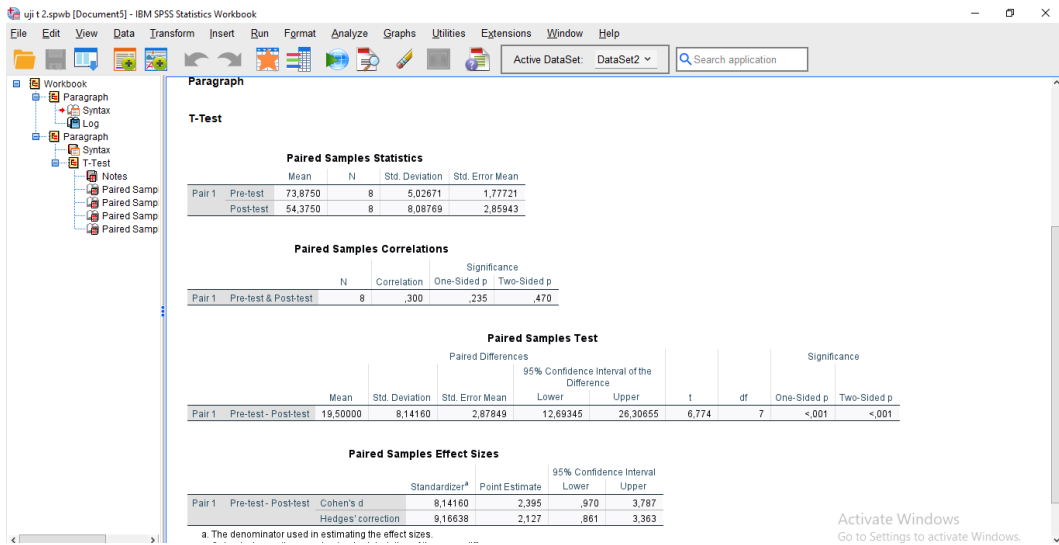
uji t 2.spwb [Document5] - IBM SPSS Statistics Workbook

File Edit View Data Transform Insert Run Format Analyze Graphs Utilities Extensions Window Help

Active DataSet: DataSet2

Search application

Workbook
Paragraph
Syntax
Log
Paragraph
Syntax
T-Test
Notes
Paired Samp
Paired Samp
Paired Samp
Paired Samp

Paragraph

T-Test

Paired Samples Statistics

| | | Mean | N | Std. Deviation | Std. Error Mean |
|---|---|---|---|---|---|
| Pair 1 | Pre-test | 73,8750 | 8 | 5,02671 | 1,77721 |
| | Post-test | 54,3750 | 8 | 8,08769 | 2,85943 |

Paired Samples Correlations

| | | N | Correlation | Significance One-Sided p | Significance Two-Sided p |
|---|---|---|---|---|---|
| Pair 1 | Pre-test & Post-test | 8 | ,300 | ,235 | ,470 |

Paired Samples Test

| | | Paired Differences Mean | Std. Deviation | Std. Error Mean | 95% Confidence Interval of the Difference Lower | Upper | t | df | Significance One-Sided p | Two-Sided p |
|---|---|---|---|---|---|---|---|---|---|---|
| Pair 1 | Pre-test - Post-test | 19,50000 | 8,14160 | 2,87849 | 12,69345 | 26,30655 | 6,774 | 7 | <,001 | <,001 |

Paired Samples Effect Sizes

| | | | Standardizer$^a$ | Point Estimate | 95% Confidence Interval Lower | Upper |
|---|---|---|---|---|---|---|
| Pair 1 | Pre-test - Post-test | Cohen's d | 8,14160 | 2,395 | ,970 | 3,787 |
| | | Hedges' correction | 9,16638 | 2,127 | ,861 | 3,363 |

a. The denominator used in estimating the effect sizes.

Activate Windows
Go to Settings to activate Windows.